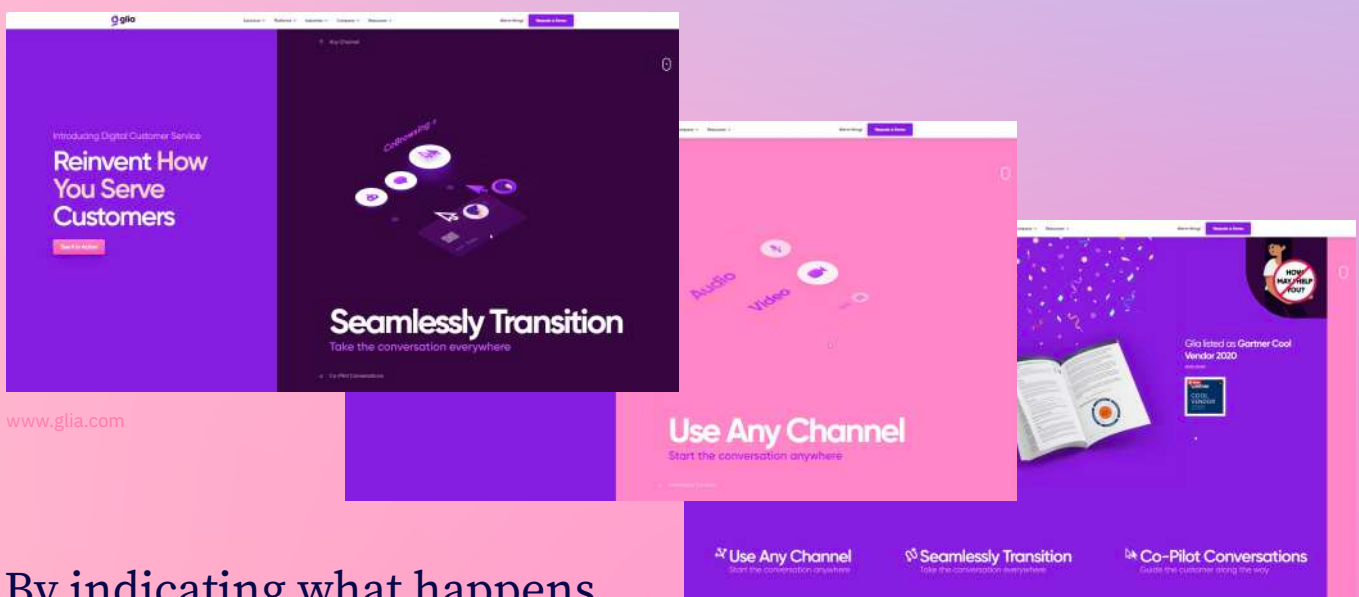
glia

Introducing Digital Customer Service

Reinvent How You Serve Customers

See It in Action

Any Channel

CoBrowsing

Seamlessly Transition

Take the conversation everywhere

Co-Pilot Conversations

www.glia.com

Request a Demo

Audio

Video

Use Any Channel

Start the conversation anywhere

Request a Demo

HOW MAY I HELP YOU?

Glia listed as Gartner Cool Vendor 2020

COOL VENDOR

Use Any Channel

Start the conversation anywhere

Seamlessly Transition

Take the conversation everywhere

Co-Pilot Conversations

Guide the customer along the way

By indicating what happens